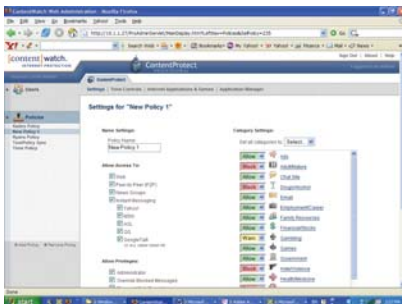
ContentWatch Web Administration - Mozilla Firefox

File Edit View Go Bookmarks Yahoo! Tools Help

contentwatch.

ContentProtect

Users

Policies

Settings | Time Controls | Internet Applications & Games | Application Manager

Settings for "New Policy 1"

Name Settings

Policy Name:

New Policy 1

Allow Access To:

Web

Peer-to-Peer (P2P)

News Groups

Instant Messaging

Yahoo!

MSN

AOL

ICQ

GoogleTalk

Allow Privileges:

Administrator

Override Blocked Messages

Category Settings:

Set all categories to: Select...

Allow | Ads

Block | Adult/Mature

Allow | Chat Site

Block | Drugs/Alcohol

Allow | Email

Allow | Entertainment/Leisure

Allow | Family Resources

Allow | Financial/Stocks

Warn | Gambling

Allow | Games

Allow | Government

Block | Hate/Violence

Allow | Health/Medicine

Done

start